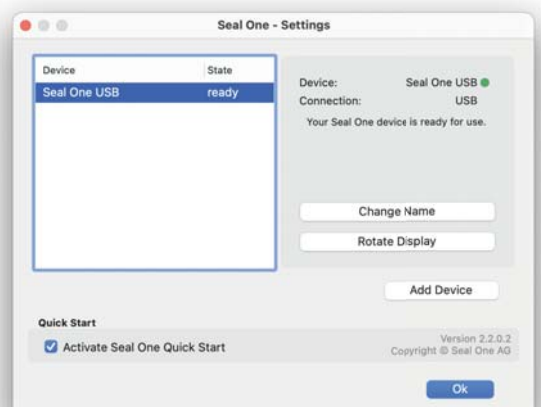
Seal One - Settings

| Device | State |
|---|---|
| Seal One USB | ready |

Device: Seal One USB
Connection: USB
Your Seal One device is ready for use.

Change Name

Rotate Display

Add Device

Quick Start

Activate Seal One Quick Start

Version 2.2.0.2
Copyright © Seal One AG

Ok